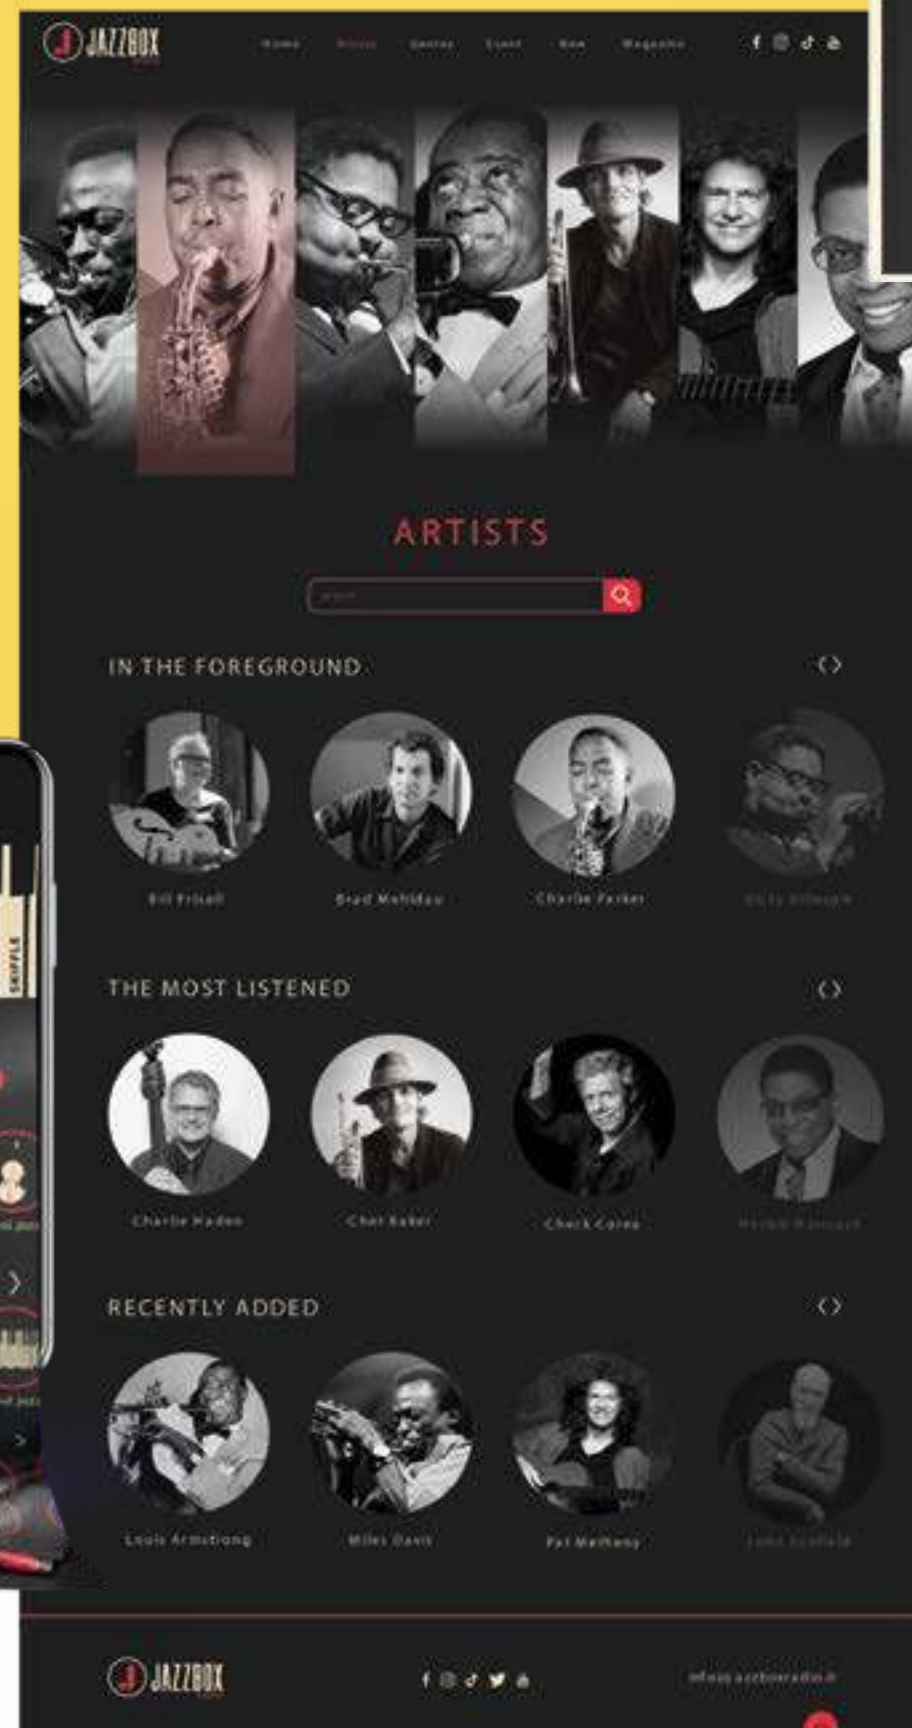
JAZZBOX

Home Artists Genres Event New Magazine

ARTISTS

Search

IN THE FOREGROUND

Bill Frisell

Brad Mehldau

Charlie Parker

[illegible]

THE MOST LISTENED

Charlie Haden

Chet Baker

Chick Corea

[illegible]

RECENTLY ADDED

Louis Armstrong

Miles Davis

Pat Metheny

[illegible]

SKIFFLE

JAZZBOX

info@jazzboxradio.it